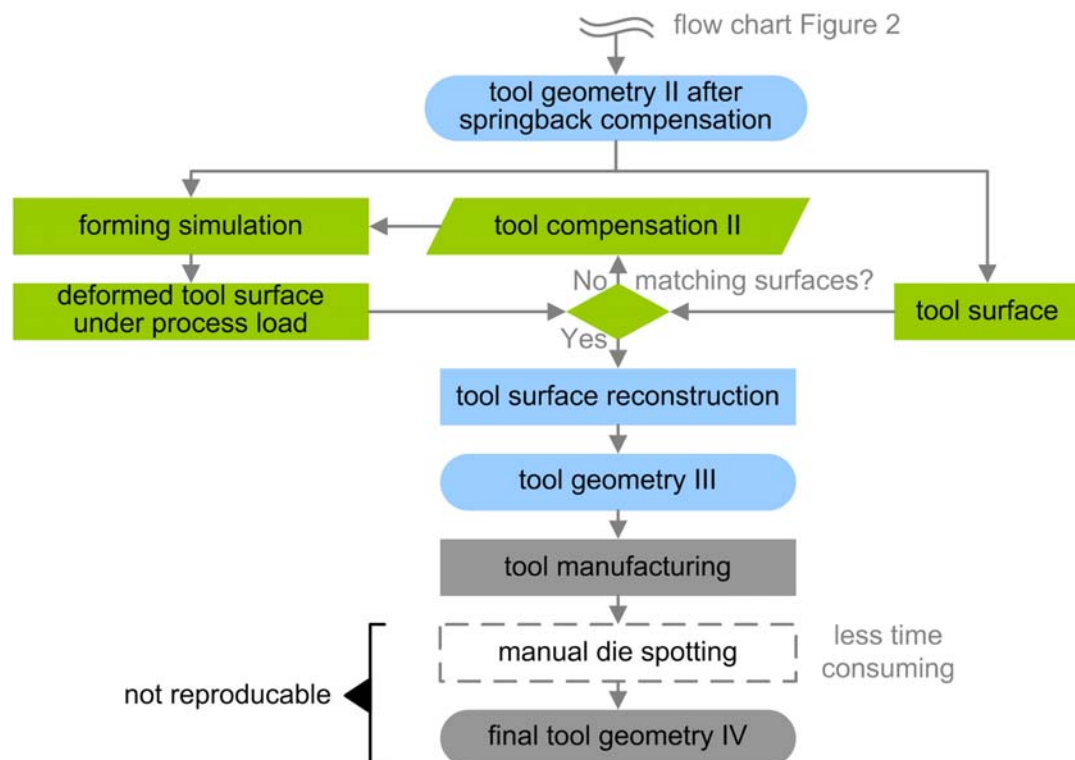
flow chart Figure 2

tool geometry II after springback compensation

forming simulation

tool compensation II

deformed tool surface under process load

No

matching surfaces?

Yes

tool surface

tool surface reconstruction

tool geometry III

tool manufacturing

manual die spotting

less time consuming

not reproducable

final tool geometry IV